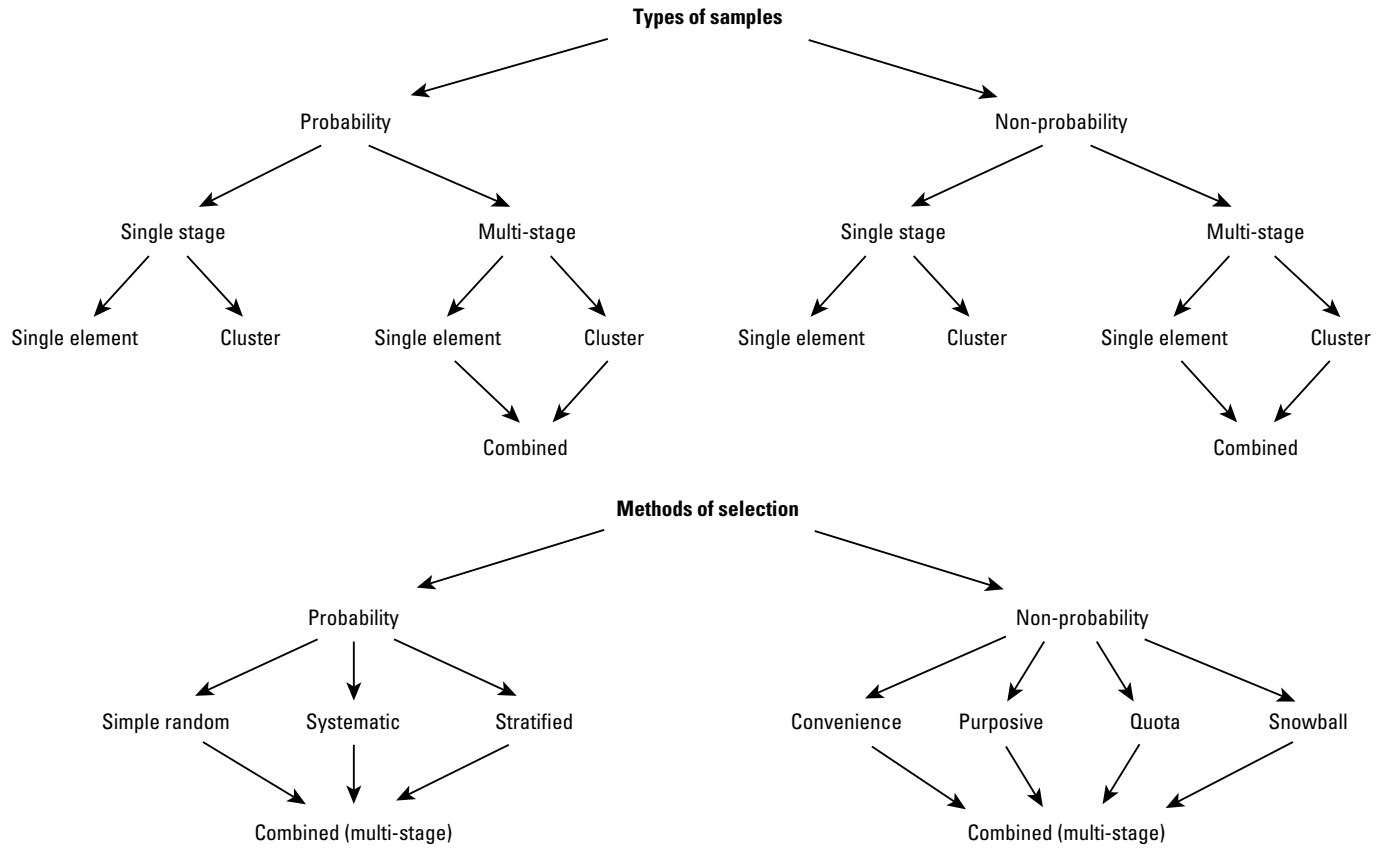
**Types of samples**

Probability

Non-probability

Single stage

Multi-stage

Single stage

Multi-stage

Single element

Cluster

Single element

Cluster

Single element

Cluster

Single element

Cluster

Combined

Combined

**Methods of selection**

Probability

Non-probability

Simple random

Systematic

Stratified

Convenience

Purposive

Quota

Snowball

Combined (multi-stage)

Combined (multi-stage)